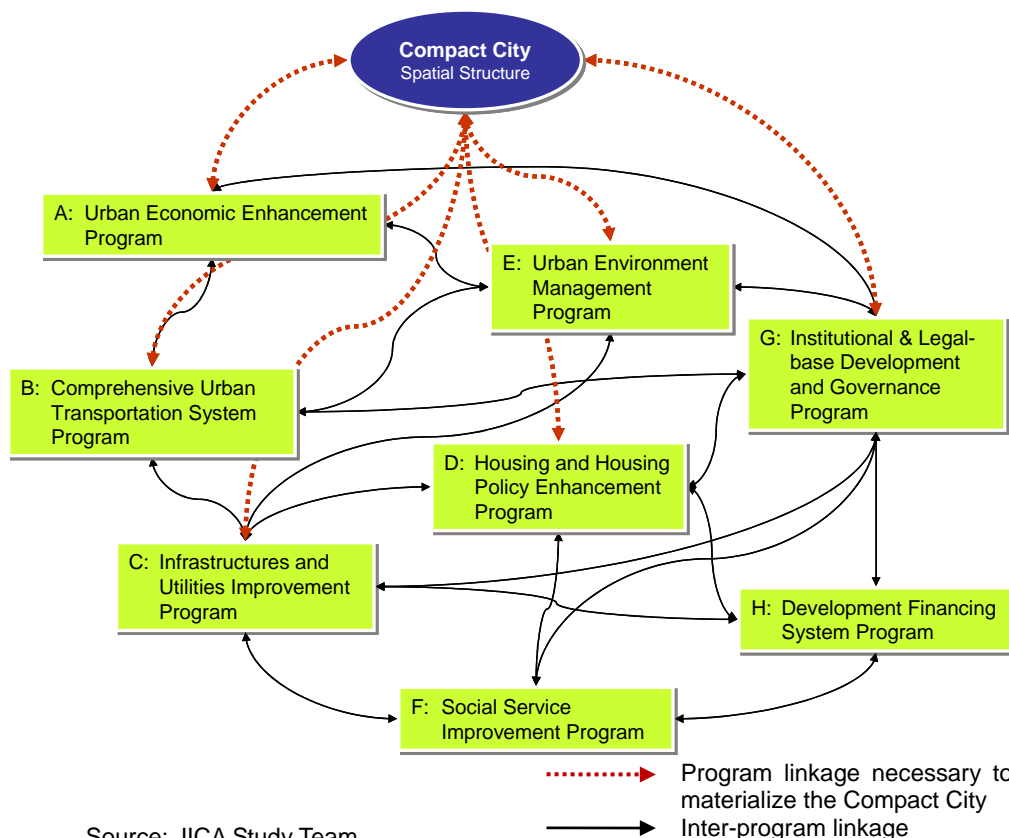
Compact City
Spatial Structure

A: Urban Economic Enhancement Program

E: Urban Environment Management Program

G: Institutional & Legal-base Development and Governance Program

B: Comprehensive Urban Transportation System Program

D: Housing and Housing Policy Enhancement Program

C: Infrastructures and Utilities Improvement Program

H: Development Financing System Program

F: Social Service Improvement Program

Program linkage necessary to materialize the Compact City

Inter-program linkage

Source: JICA Study Team